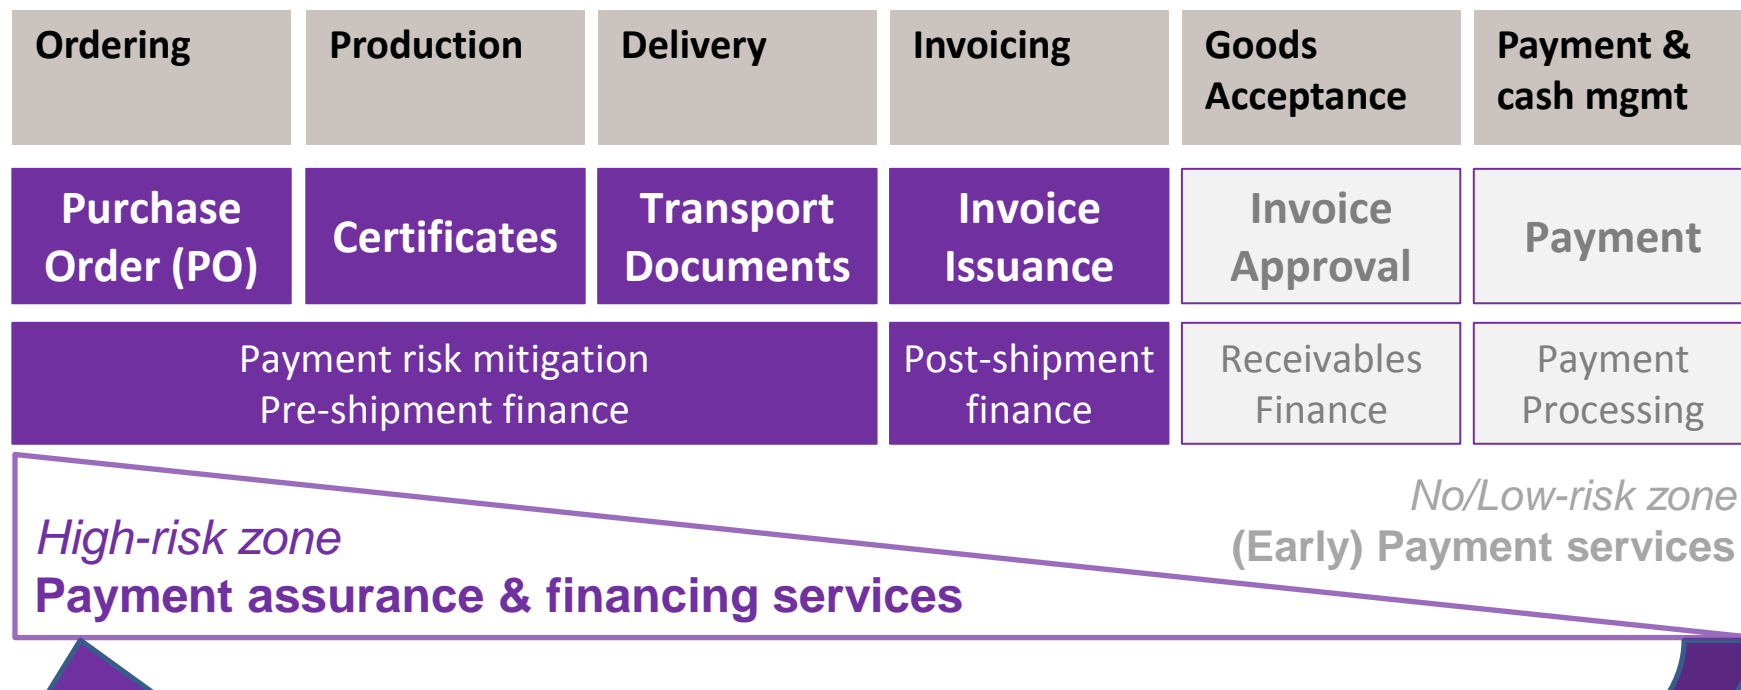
Ordering

Production

Delivery

Invoicing

Goods Acceptance

Payment & cash mgmt

Purchase Order (PO)

Certificates

Transport Documents

Invoice Issuance

Invoice Approval

Payment

Payment risk mitigation
Pre-shipment finance

Post-shipment finance

Receivables Finance

Payment Processing

No/Low-risk zone
(Early) Payment services

High-risk zone
Payment assurance & financing services